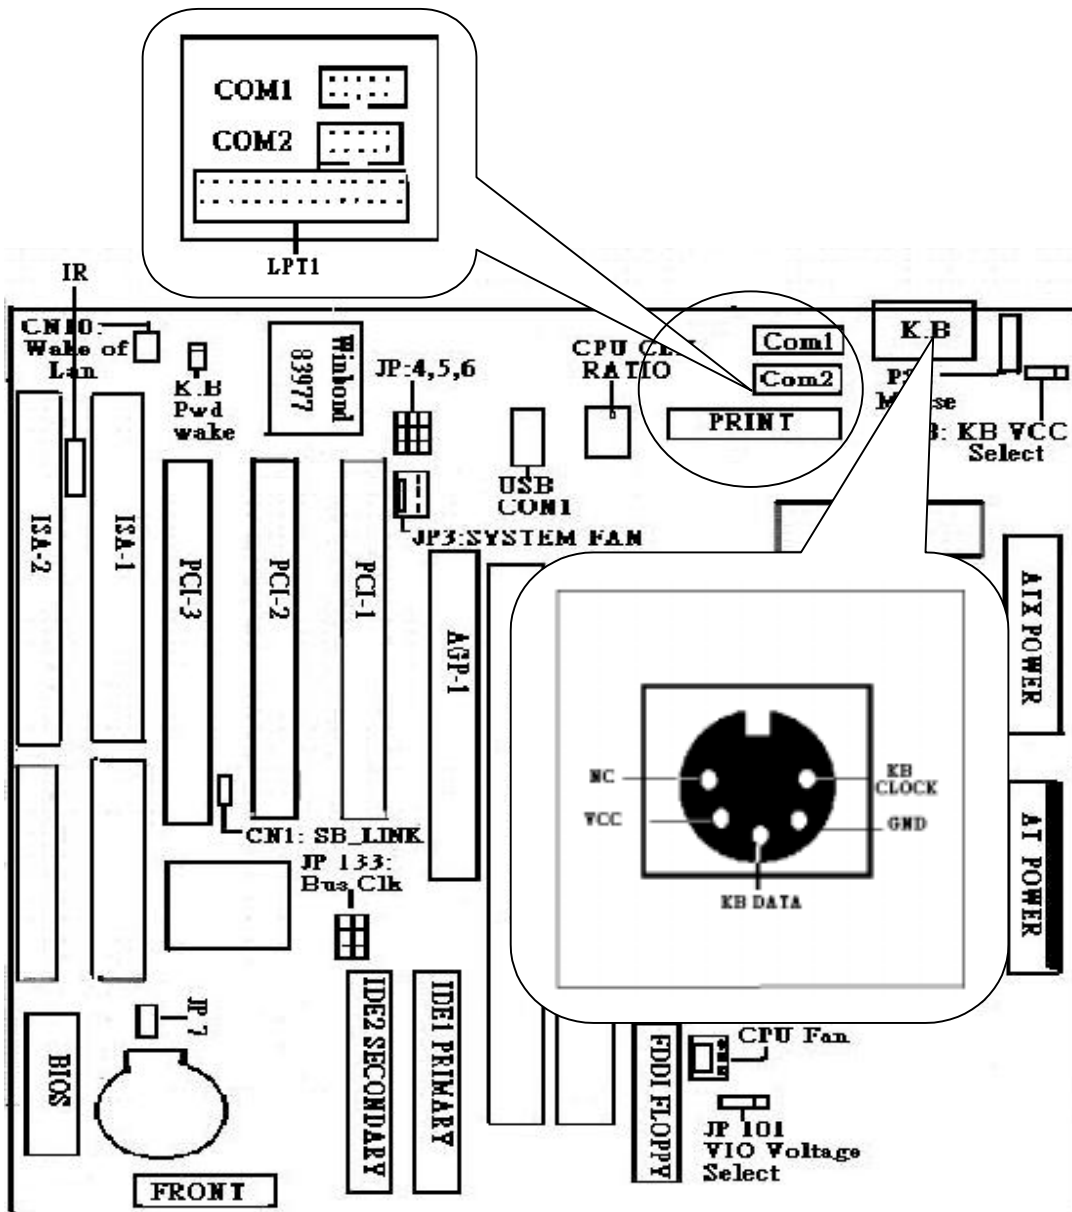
COM1
COM2
LPT1
IR
CN10: Wake of Lan
K.B Pwd wake
Winbond 83977
JP:4,5,6
CPU CL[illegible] RATIO
Com1
Com2
PRINT
K.B
PS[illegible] M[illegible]se
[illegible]: KB VCC Select
USB CON1
JP3:SYSTEM FAN
ISA-2
ISA-1
PCI-3
PCI-2
PCI-1
AGP-1
ATX POWER
NC
VCC
KB CLOCK
GND
KB DATA
AT POWER
CN1: SB_LINK
JP 133: Bus Clk
JP 7
BIOS
IDE2 SECONDARY
IDE1 PRIMARY
FDDI FLOPPY
CPU Fan
JP 101 VIO Voltage Select
FRONT